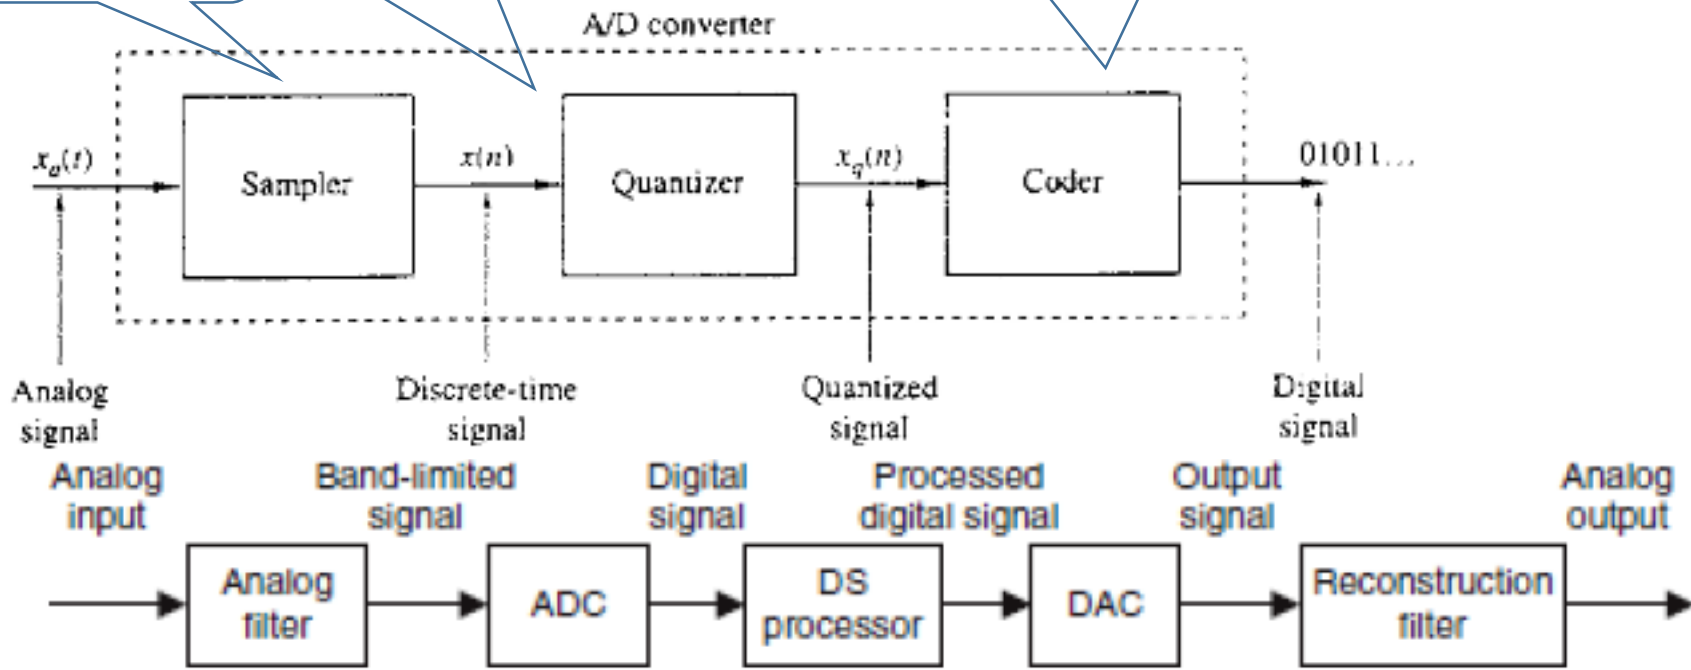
A/D converter

$x_a(t)$

Sampler

$x(n)$

Quantizer

$x_q(n)$

Coder

01011...

Analog signal

Discrete-time signal

Quantized signal

Digital signal

Analog input

Band-limited signal

Digital signal

Processed digital signal

Output signal

Analog output

Analog filter

ADC

DS processor

DAC

Reconstruction filter